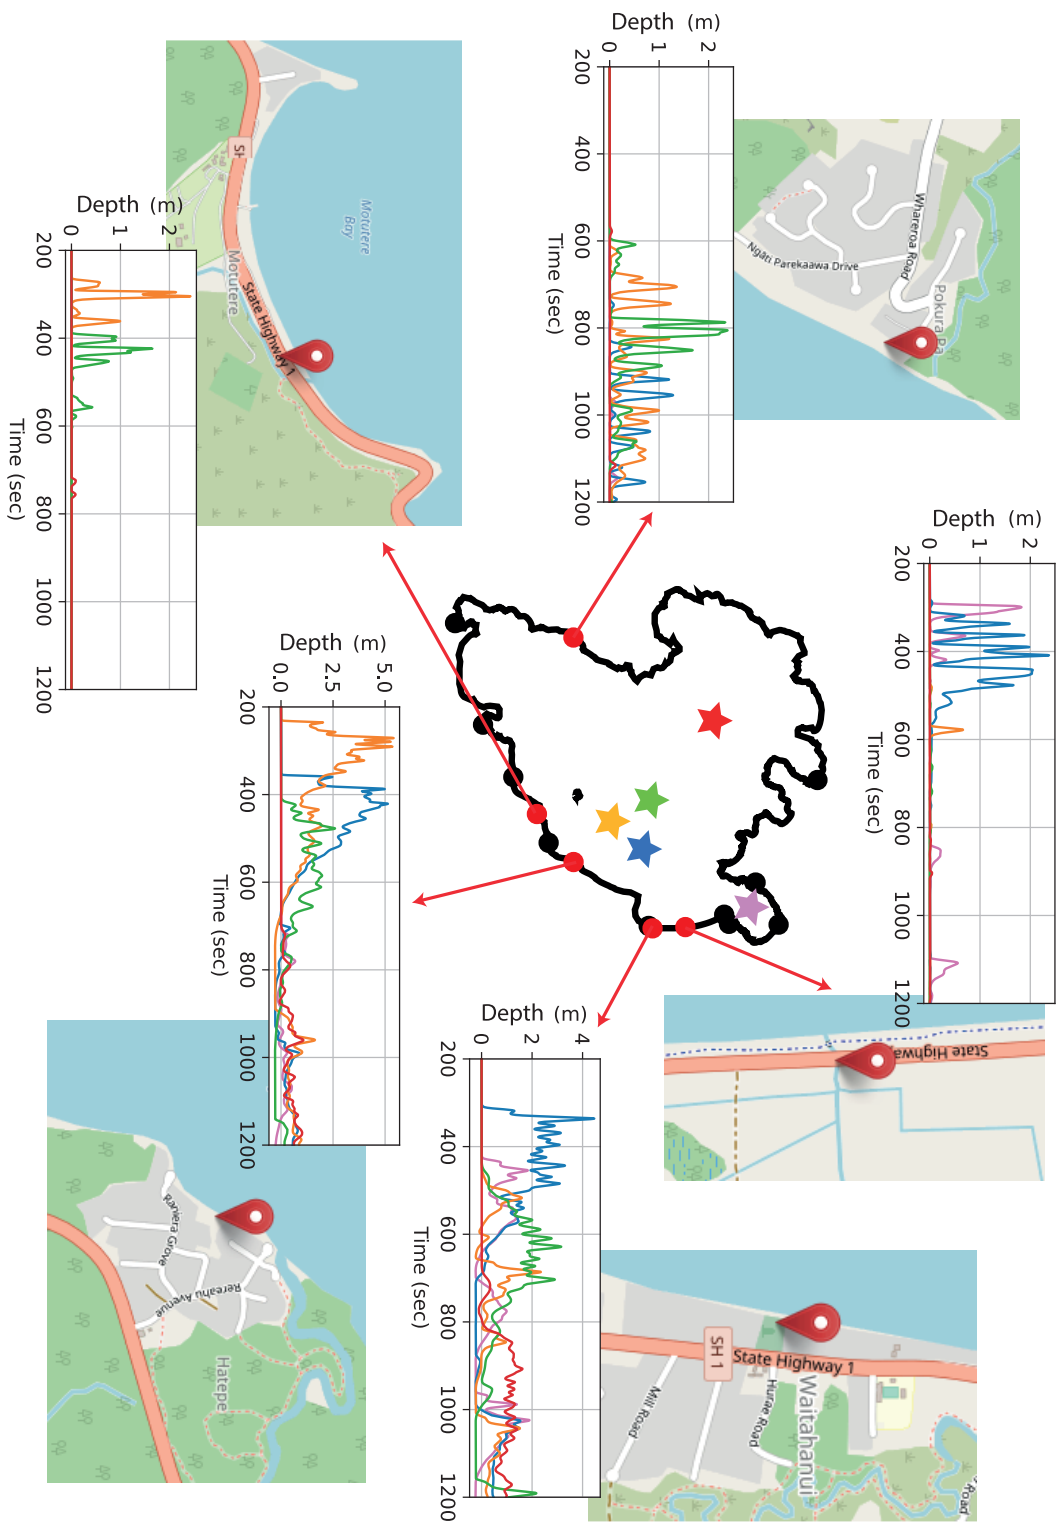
Depth (m)
0
1
2
200
400
600
800
1000
1200
Time (sec)

Depth (m)
0
1
2
200
400
600
800
1000
1200
Time (sec)

SH
Moturere Bay
Moturere
State Highway 1

Wharerooa Road
Ngati Parekaawa Drive
Pokura Pa

Depth (m)
0
1
2
200
400
600
800
1000
1200
Time (sec)

Depth (m)
0.0
2.5
5.0
200
400
600
800
1000
1200
Time (sec)

State Highway

Depth (m)
0
2
4
200
400
600
800
1000
1200
Time (sec)

Rangiera Grove
Rereahu Avenue
Hatepe

SH 1
State Highway 1
Mill Road
Hurae Road
Waitahanui
Road